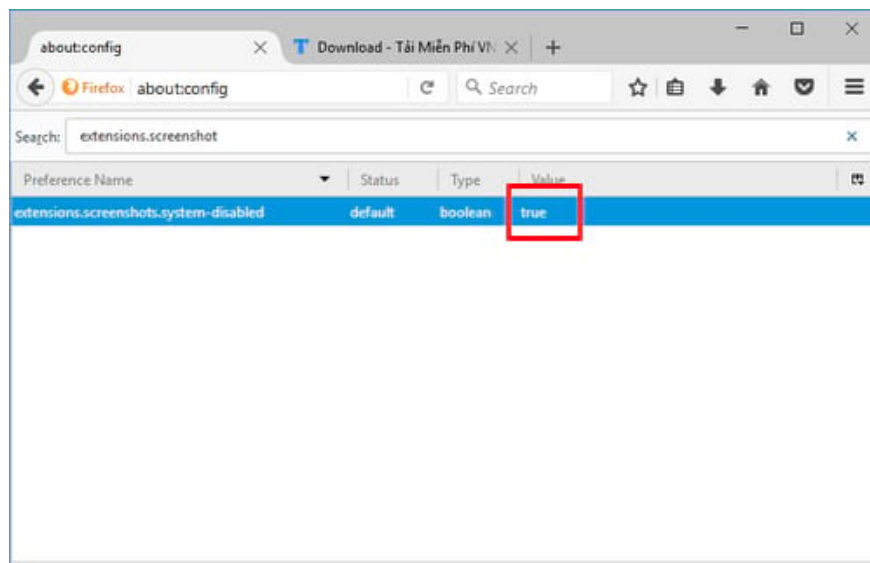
about:config

Download - Tải Miễn Phí VN

Firefox about:config

Search

Search: extensions.screenshot

| Preference Name | Status | Type | Value |
|---|---|---|---|
| extensions.screenshots.system-disabled | default | boolean | true |